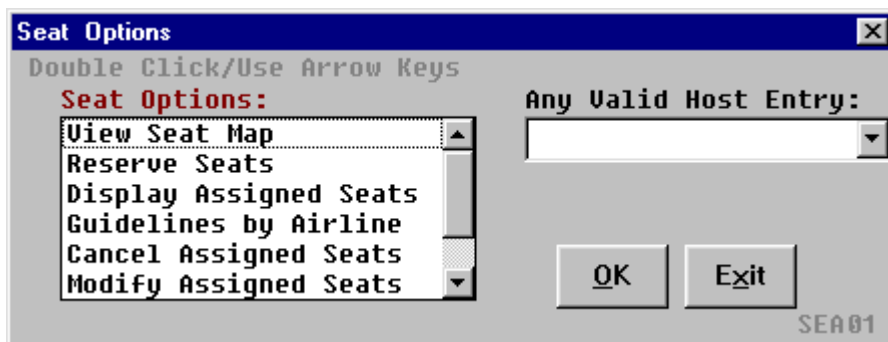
Seat Options

Double Click/Use Arrow Keys

Seat Options:

View Seat Map
Reserve Seats
Display Assigned Seats
Guidelines by Airline
Cancel Assigned Seats
Modify Assigned Seats

Any Valid Host Entry:

OK

Exit

SEA01